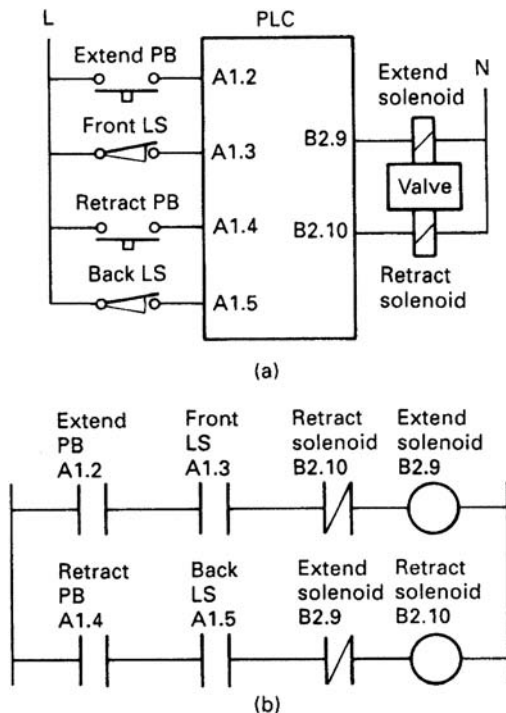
L

PLC

Extend PB

A1.2

Extend solenoid

N

Front LS

A1.3

B2.9

Valve

Retract PB

A1.4

B2.10

Back LS

A1.5

Retract solenoid

(a)

Extend PB A1.2

Front LS A1.3

Retract solenoid B2.10

Extend solenoid B2.9

Retract PB A1.4

Back LS A1.5

Extend solenoid B2.9

Retract solenoid B2.10

(b)